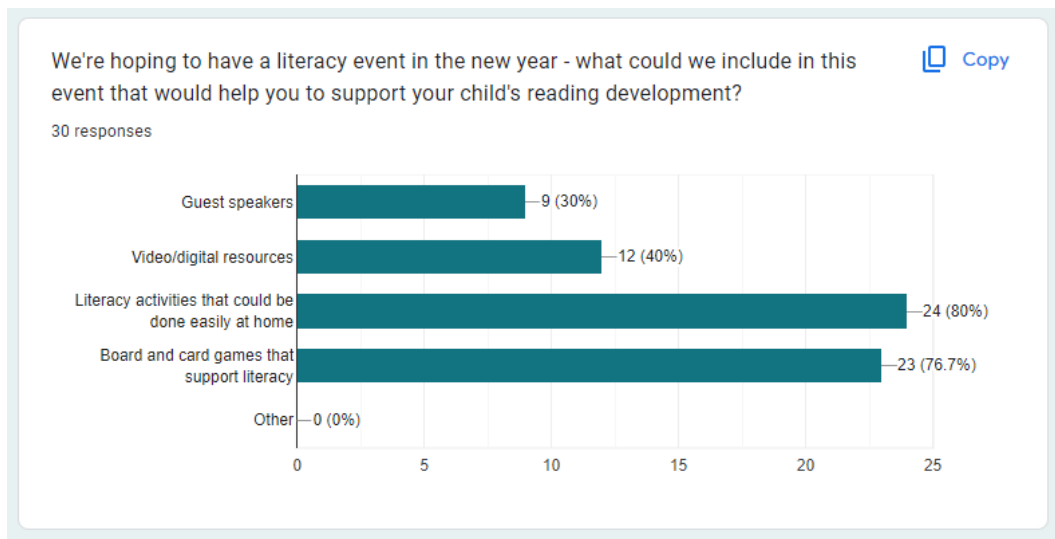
We're hoping to have a literacy event in the new year - what could we include in this event that would help you to support your child's reading development?

Copy

30 responses

Guest speakers — 9 (30%)
Video/digital resources — 12 (40%)
Literacy activities that could be done easily at home — 24 (80%)
Board and card games that support literacy — 23 (76.7%)
Other — 0 (0%)

0 5 10 15 20 25